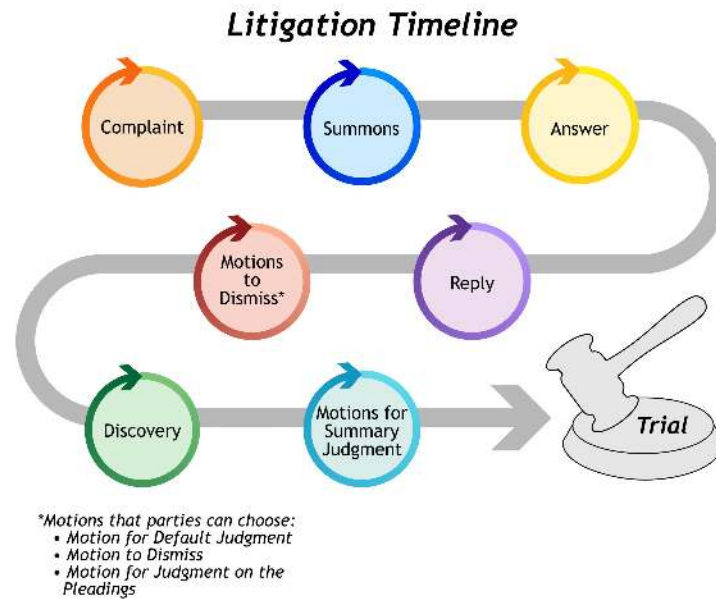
Litigation Timeline

Complaint

Summons

Answer

Reply

Motions to Dismiss*

Discovery

Motions for Summary Judgment

Trial

*Motions that parties can choose:
• Motion for Default Judgment
• Motion to Dismiss
• Motion for Judgment on the Pleadings